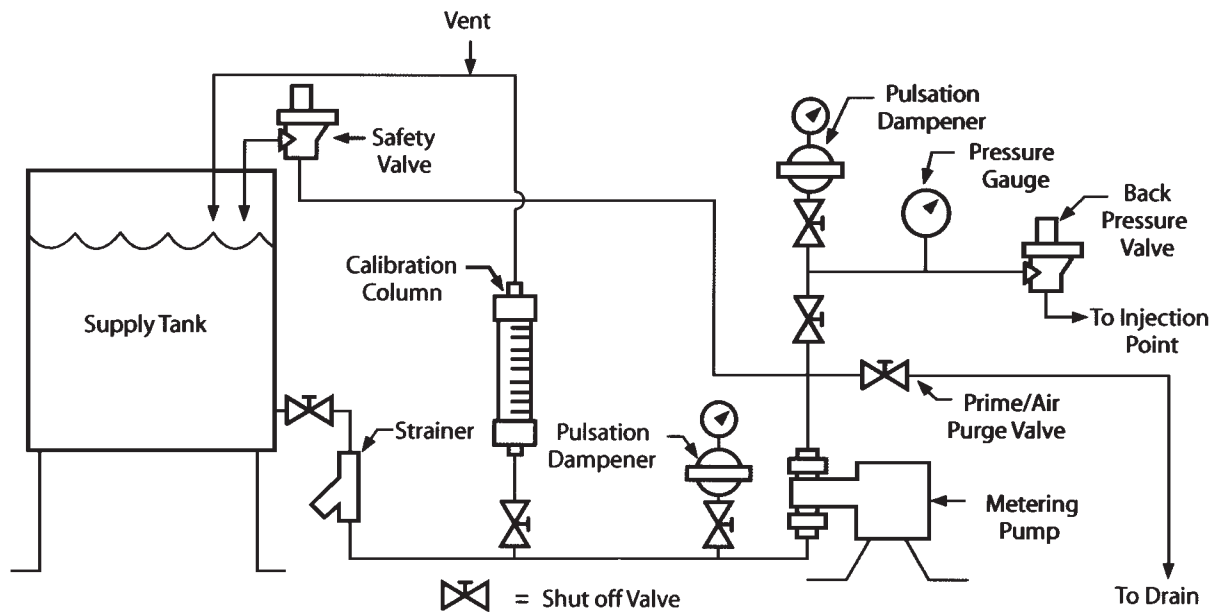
Vent

Safety Valve

Pulsation Dampener

Pressure Gauge

Back Pressure Valve

Supply Tank

Calibration Column

To Injection Point

Prime/Air Purge Valve

Strainer

Pulsation Dampener

Metering Pump

To Drain

= Shut off Valve